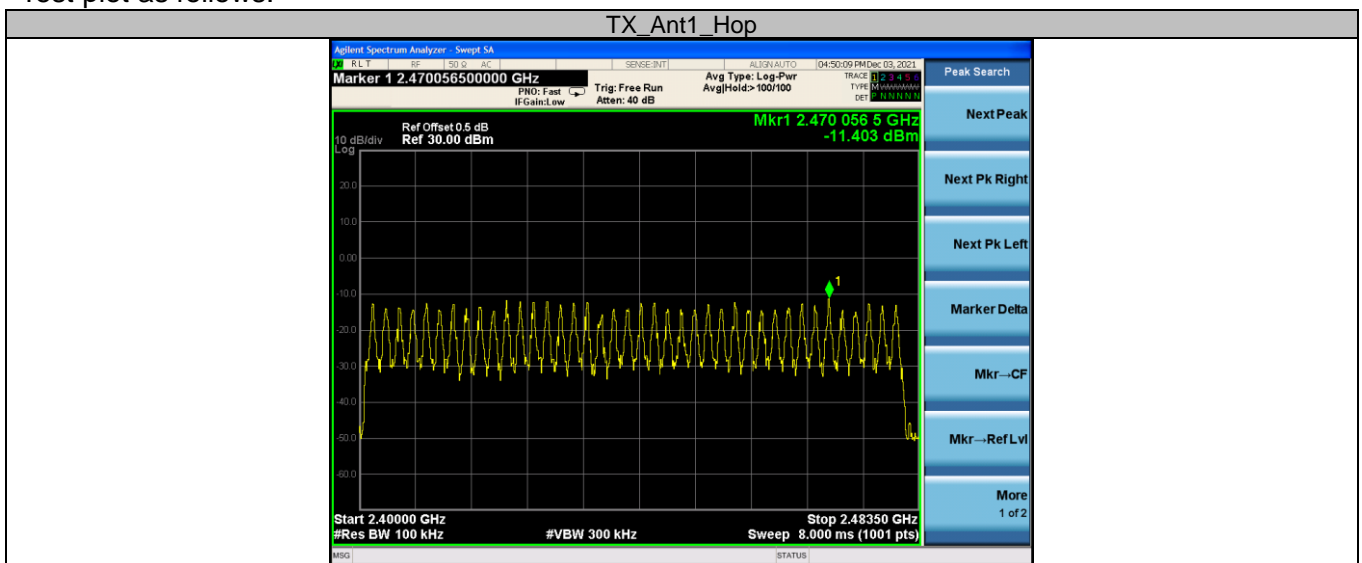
Test plot as follows:

TX_Ant1_Hop

Agilent Spectrum Analyzer - Swept SA
RLT RF 50 Ω AC SENSE:INT ALIGN AUTO 04:50:09 PM Dec 03, 2021
Marker 1 2.470056500000 GHz
PNO: Fast IFGain:Low
Trig: Free Run Atten: 40 dB
Avg Type: Log-Pwr Avg|Hold:>100/100
TRACE 1 2 3 4 5 6 TYPE M DET P N N N N N
Peak Search

10 dB/div Log
Ref Offset 0.5 dB Ref 30.00 dBm
Mkr1 2.470 056 5 GHz -11.403 dBm

20.0
10.0
0.00
-10.0
-20.0
-30.0
-40.0
-50.0
-60.0

1

Start 2.40000 GHz
#Res BW 100 kHz
#VBW 300 kHz
Stop 2.48350 GHz
Sweep 8.000 ms (1001 pts)

Next Peak
Next Pk Right
Next Pk Left
Marker Delta
Mkr→CF
Mkr→Ref Lvl
More 1 of 2

MSG
STATUS